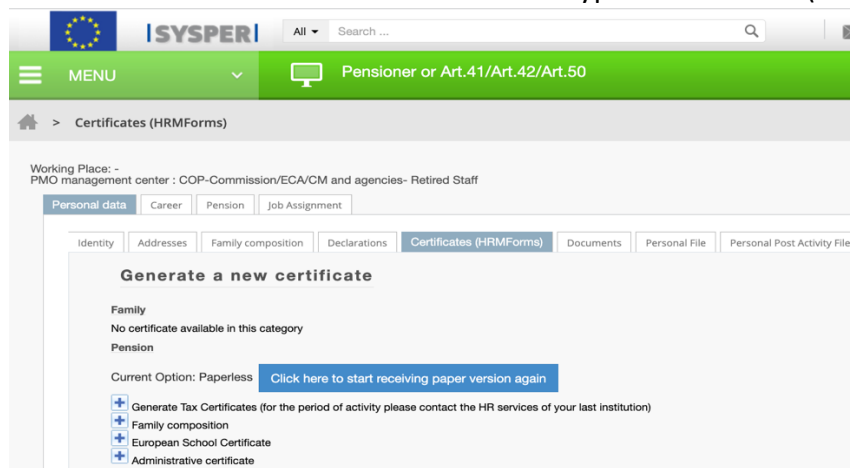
SYSPER All ▾ Search ...

MENU

Pensioner or Art.41/Art.42/Art.50

> Certificates (HRMForms)

Working Place: -
PMO management center : COP-Commission/ECA/CM and agencies- Retired Staff

Personal data | Career | Pension | Job Assignment

Identity | Addresses | Family composition | Declarations | Certificates (HRMForms) | Documents | Personal File | Personal Post Activity File

Generate a new certificate

Family

No certificate available in this category

Pension

Current Option: Paperless Click here to start receiving paper version again

Generate Tax Certificates (for the period of activity please contact the HR services of your last institution)

Family composition

European School Certificate

Administrative certificate